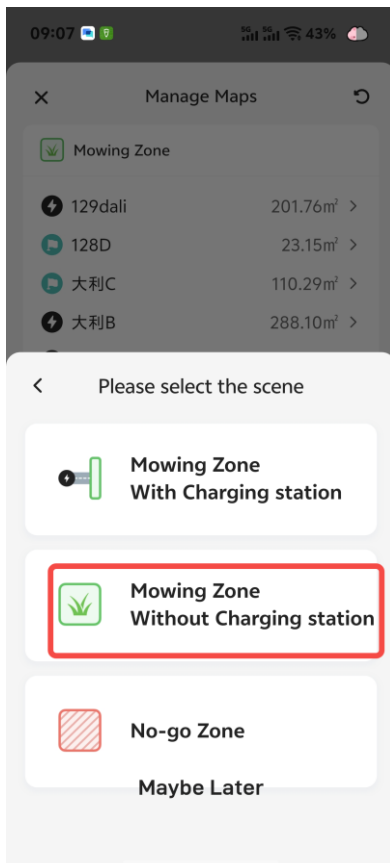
09:07 43%

Manage Maps

Mowing Zone

129dali 201.76m² >

128D 23.15m² >

大利C 110.29m² >

大利B 288.10m² >

Please select the scene

Mowing Zone
With Charging station

Mowing Zone
Without Charging station

No-go Zone

Maybe Later